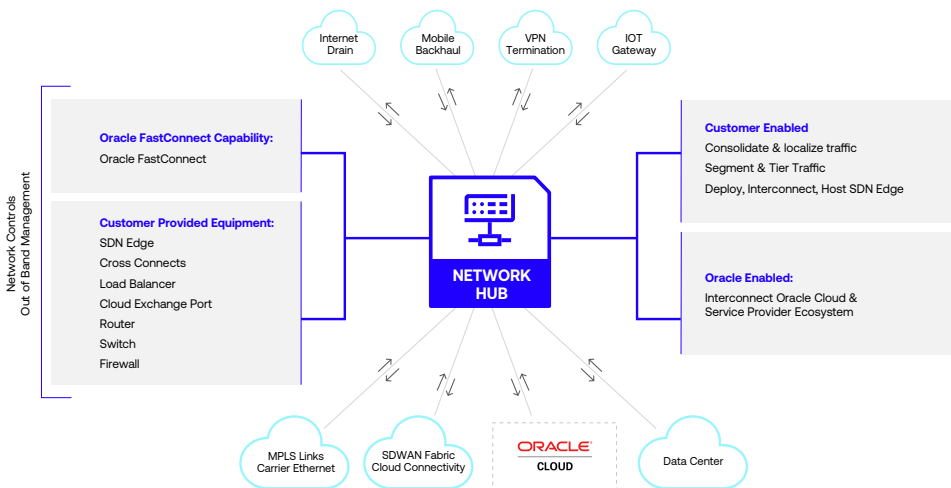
Internet Drain

Mobile Backhaul

VPN Termination

IOT Gateway

Network Controls
Out of Band Management

Oracle FastConnect Capability:
Oracle FastConnect

Customer Provided Equipment:
SDN Edge
Cross Connects
Load Balancer
Cloud Exchange Port
Router
Switch
Firewall

NETWORK HUB

Customer Enabled
Consolidate & localize traffic
Segment & Tier Traffic
Deploy, Interconnect, Host SDN Edge

Oracle Enabled:
Interconnect Oracle Cloud & Service Provider Ecosystem

MPLS Links
Carrier Ethernet

SDWAN Fabric
Cloud Connectivity

ORACLE
CLOUD

Data Center